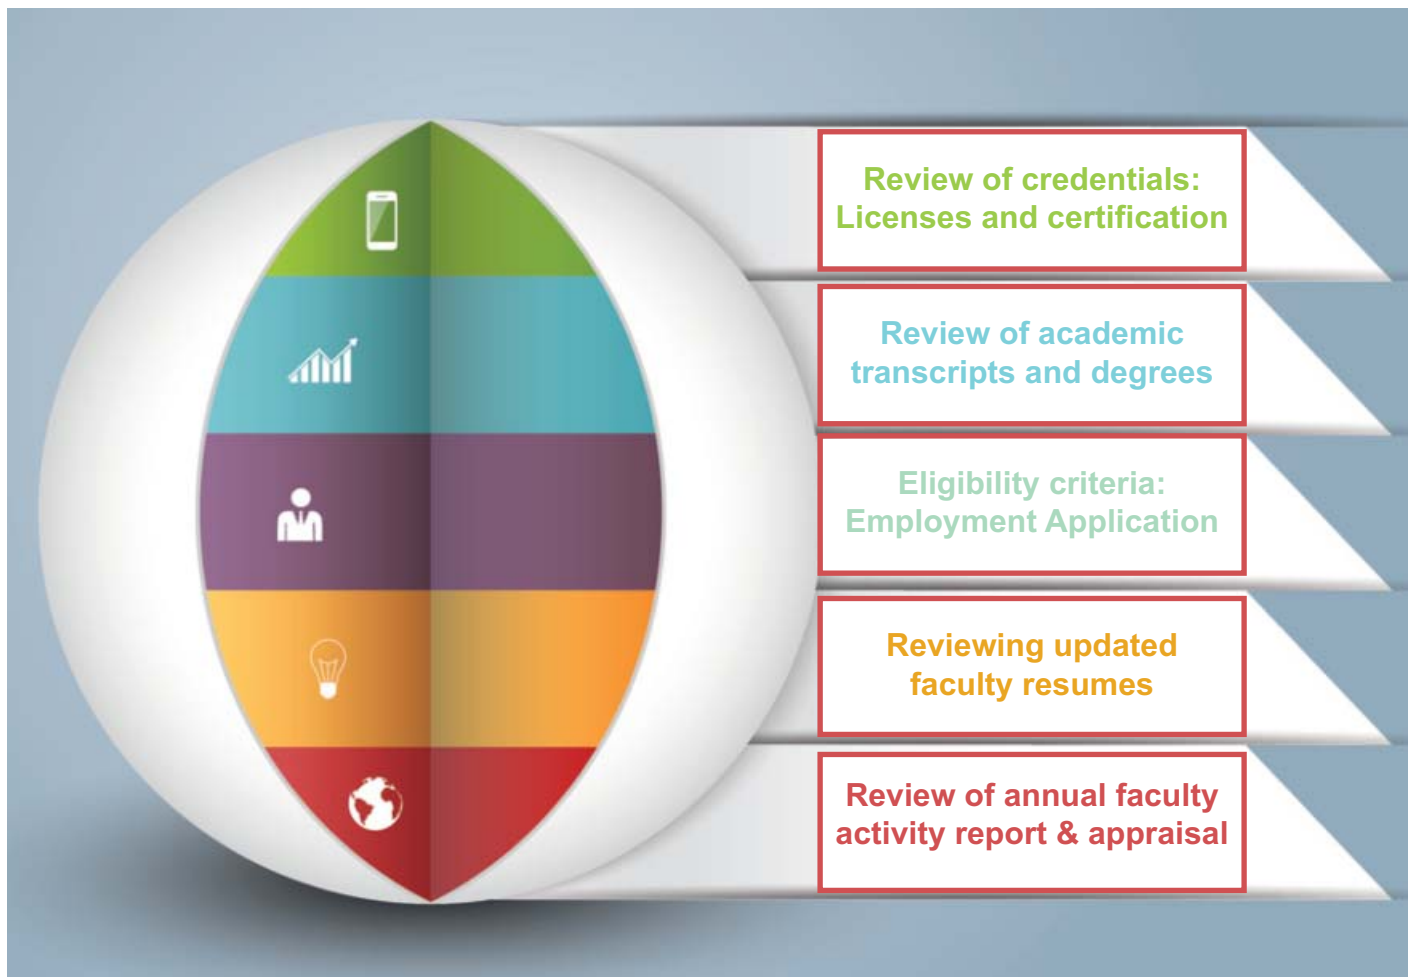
Review of credentials: Licenses and certification

Review of academic transcripts and degrees

Eligibility criteria: Employment Application

Reviewing updated faculty resumes

Review of annual faculty activity report & appraisal